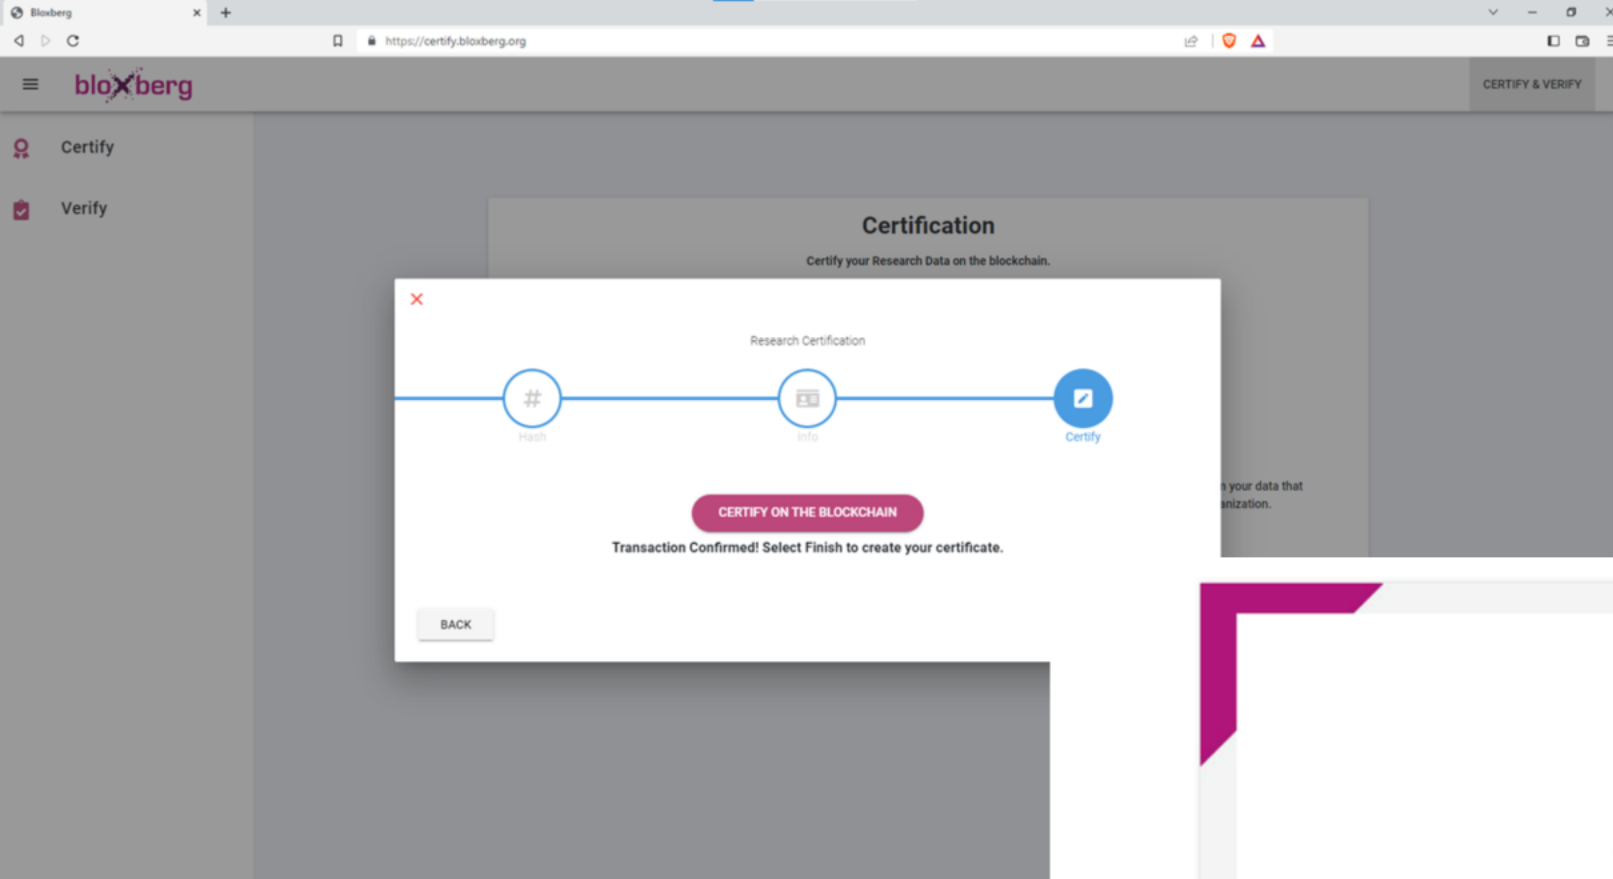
Bloxberg

https://certify.bloxberg.org

bloxberg

CERTIFY & VERIFY

Certify

Verify

Certification

Certify your Research Data on the blockchain.

Research Certification

Hash

Info

Certify

CERTIFY ON THE BLOCKCHAIN

Transaction Confirmed! Select Finish to create your certificate.

BACK

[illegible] your data that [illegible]anization.